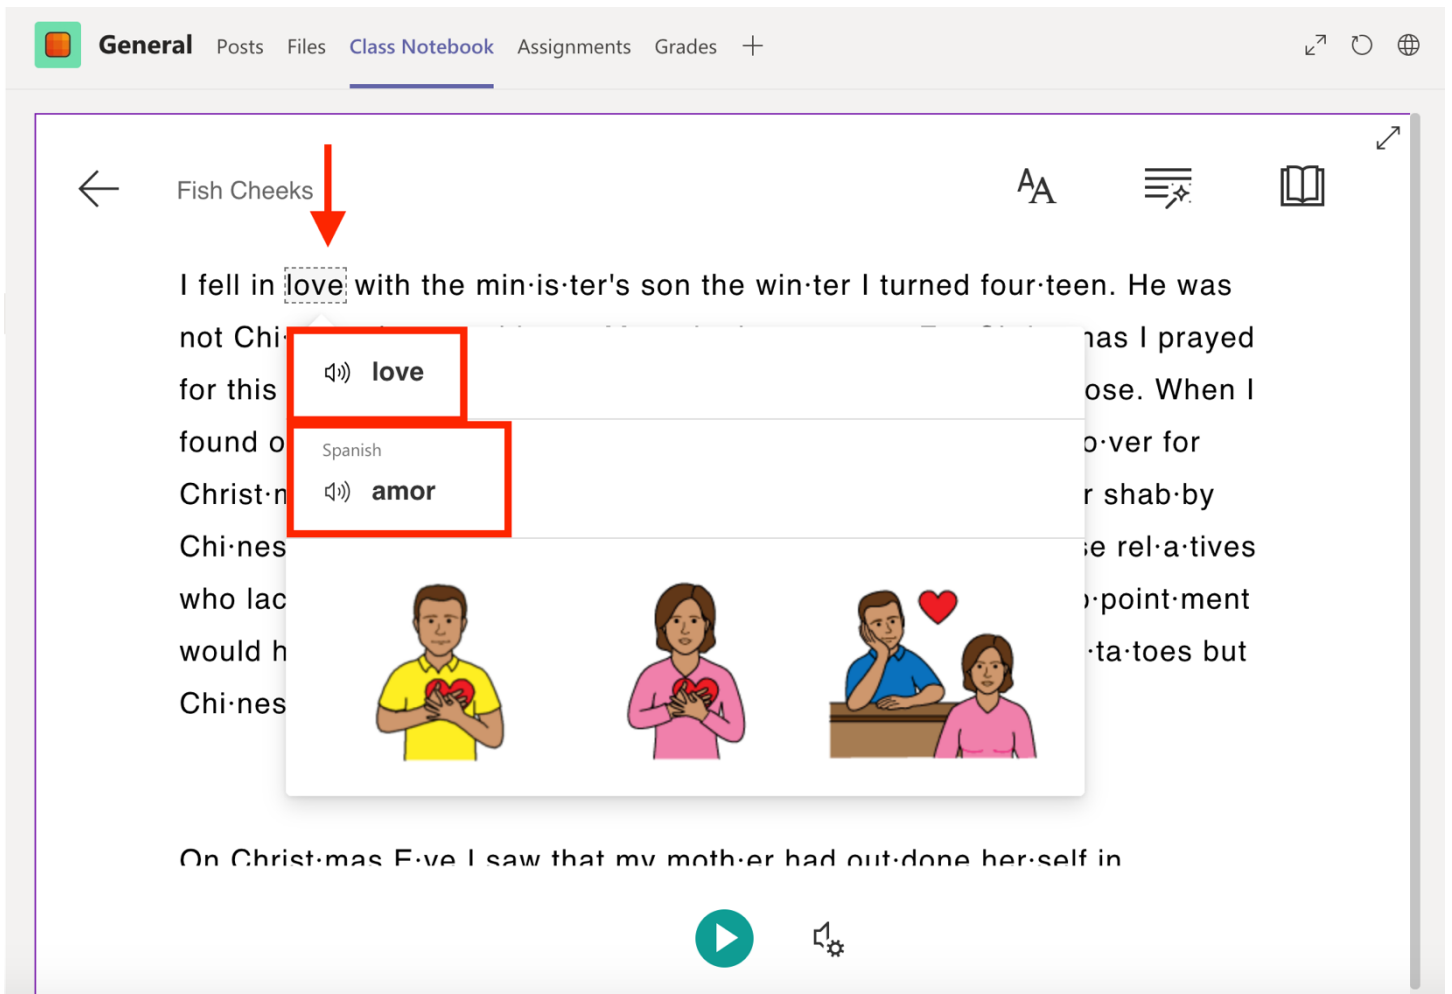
General Posts Files Class Notebook Assignments Grades +

Fish Cheeks

I fell in love with the min·is·ter's son the win·ter I turned four·teen. He was not Chi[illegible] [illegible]mas I prayed for this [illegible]ose. When I found o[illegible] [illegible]o·ver for Christ·m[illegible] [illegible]r shab·by Chi·nes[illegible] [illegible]se rel·a·tives who lac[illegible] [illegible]·point·ment would h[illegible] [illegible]·ta·toes but Chi·nes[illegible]

love

Spanish

amor

On Christ·mas E·ve I saw that my moth·er had out·done her·self in